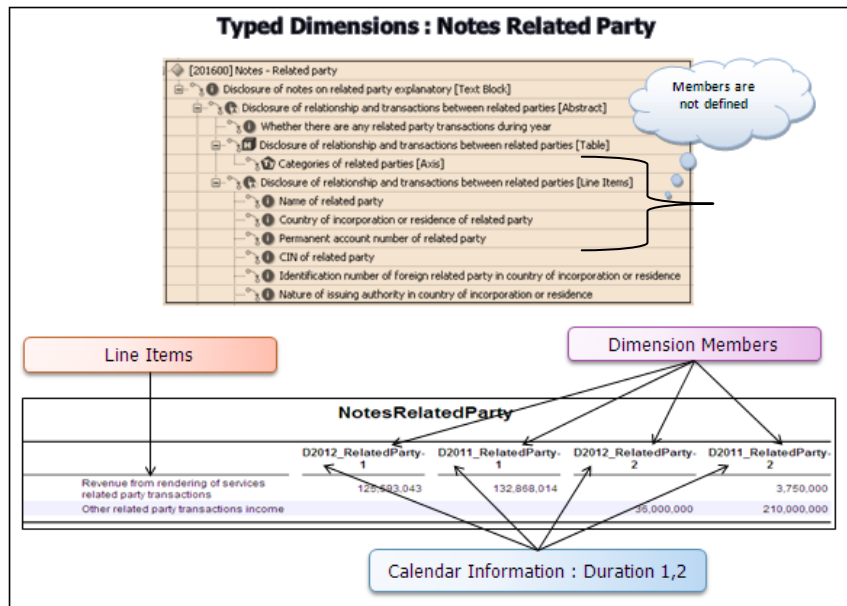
Typed Dimensions : Notes Related Party

[201600] Notes - Related party
Disclosure of notes on related party explanatory [Text Block]
Disclosure of relationship and transactions between related parties [Abstract]
Whether there are any related party transactions during year
Disclosure of relationship and transactions between related parties [Table]
Categories of related parties [Axis]
Disclosure of relationship and transactions between related parties [Line Items]
Name of related party
Country of incorporation or residence of related party
Permanent account number of related party
CIN of related party
Identification number of foreign related party in country of incorporation or residence
Nature of issuing authority in country of incorporation or residence

Members are not defined

Line Items

Dimension Members

NotesRelatedParty

| | D2012_RelatedParty-1 | D2011_RelatedParty-1 | D2012_RelatedParty-2 | D2011_RelatedParty-2 |
|---|---|---|---|---|
| Revenue from rendering of services related party transactions | 125,583,043 | 132,868,014 | | 3,750,000 |
| Other related party transactions income | | | 36,000,000 | 210,000,000 |

Calendar Information : Duration 1,2